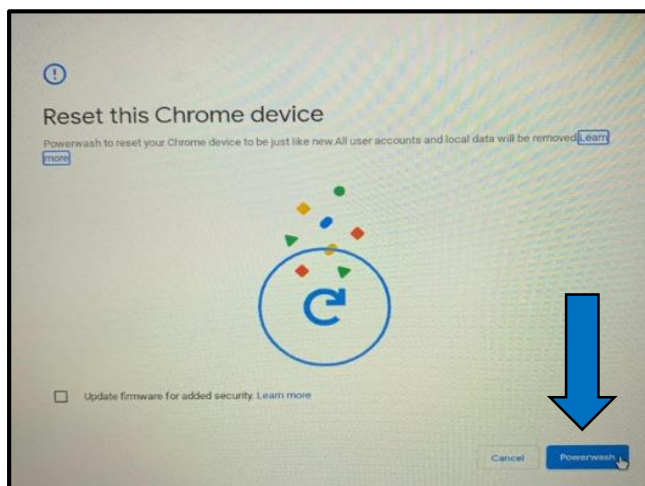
Reset this Chrome device

Powerwash to reset your Chrome device to be just like new.All user accounts and local data will be removed. Learn more

Update firmware for added security. Learn more

Cancel

Powerwash